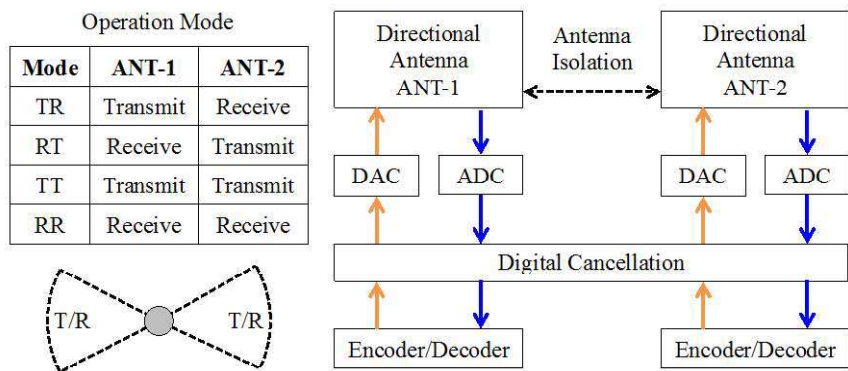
Operation Mode

| Mode | ANT-1 | ANT-2 |
|---|---|---|
| TR | Transmit | Receive |
| RT | Receive | Transmit |
| TT | Transmit | Transmit |
| RR | Receive | Receive |

T/R
T/R

Directional Antenna ANT-1
Antenna Isolation
Directional Antenna ANT-2

DAC
ADC
DAC
ADC

Digital Cancellation

Encoder/Decoder
Encoder/Decoder